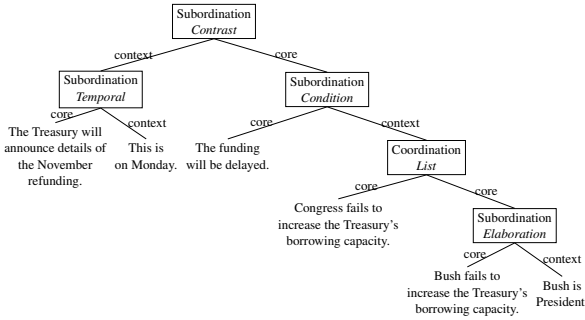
Subordination
*Contrast*

context

core

Subordination
*Temporal*

Subordination
*Condition*

core

context

The Treasury will announce details of the November refunding.

This is on Monday.

core

context

The funding will be delayed.

Coordination
*List*

core

core

Congress fails to increase the Treasury's borrowing capacity.

Subordination
*Elaboration*

core

context

Bush fails to increase the Treasury's borrowing capacity.

Bush is President